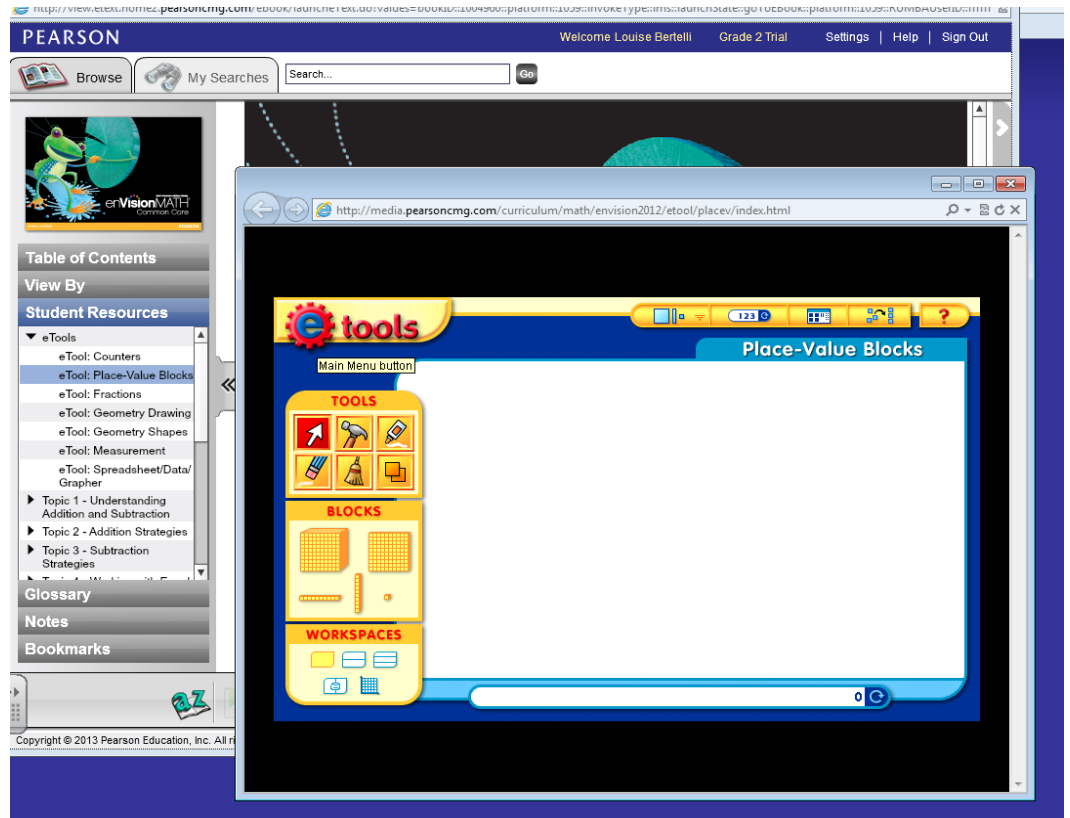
http://view.etext.home2.pearsoncmg.com/ebook/launchetext.do?values=bookID::1004960::platform::1039::invoketype::lms::launchstate::goToEBook::platform::1039::ROMBAUserID::html

PEARSON

Welcome Louise Bertelli | Grade 2 Trial | Settings | Help | Sign Out

Browse | My Searches | Search... | Go

enVisionMATH Common Core

Table of Contents
View By
Student Resources
eTools
eTool: Counters
eTool: Place-Value Blocks
eTool: Fractions
eTool: Geometry Drawing
eTool: Geometry Shapes
eTool: Measurement
eTool: Spreadsheet/Data/Grapher
Topic 1 - Understanding Addition and Subtraction
Topic 2 - Addition Strategies
Topic 3 - Subtraction Strategies
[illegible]
Glossary
Notes
Bookmarks

Copyright © 2013 Pearson Education, Inc. All ri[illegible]

http://media.pearsoncmg.com/curriculum/math/envision2012/etool/placev/index.html

etools

123

?

Place-Value Blocks

Main Menu button

TOOLS

BLOCKS

WORKSPACES

0